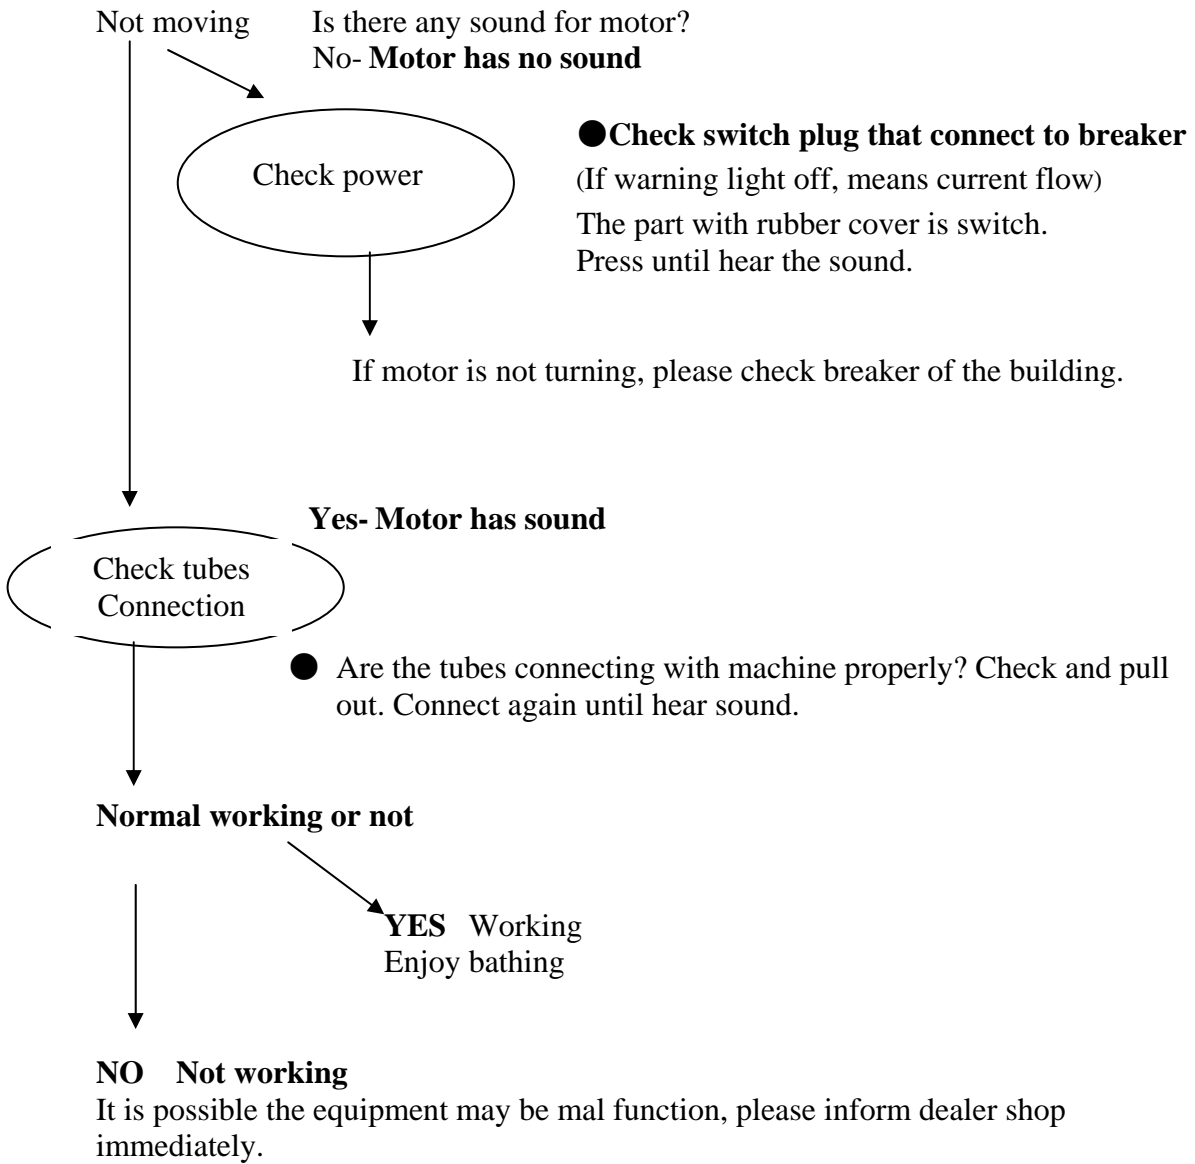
Not moving

Is there any sound for motor?
No- **Motor has no sound**

Check power

●**Check switch plug that connect to breaker**
(If warning light off, means current flow)
The part with rubber cover is switch.
Press until hear the sound.

If motor is not turning, please check breaker of the building.

**Yes- Motor has sound**

Check tubes Connection

● Are the tubes connecting with machine properly? Check and pull out. Connect again until hear sound.

**Normal working or not**

**YES** Working
Enjoy bathing

**NO Not working**
It is possible the equipment may be mal function, please inform dealer shop immediately.